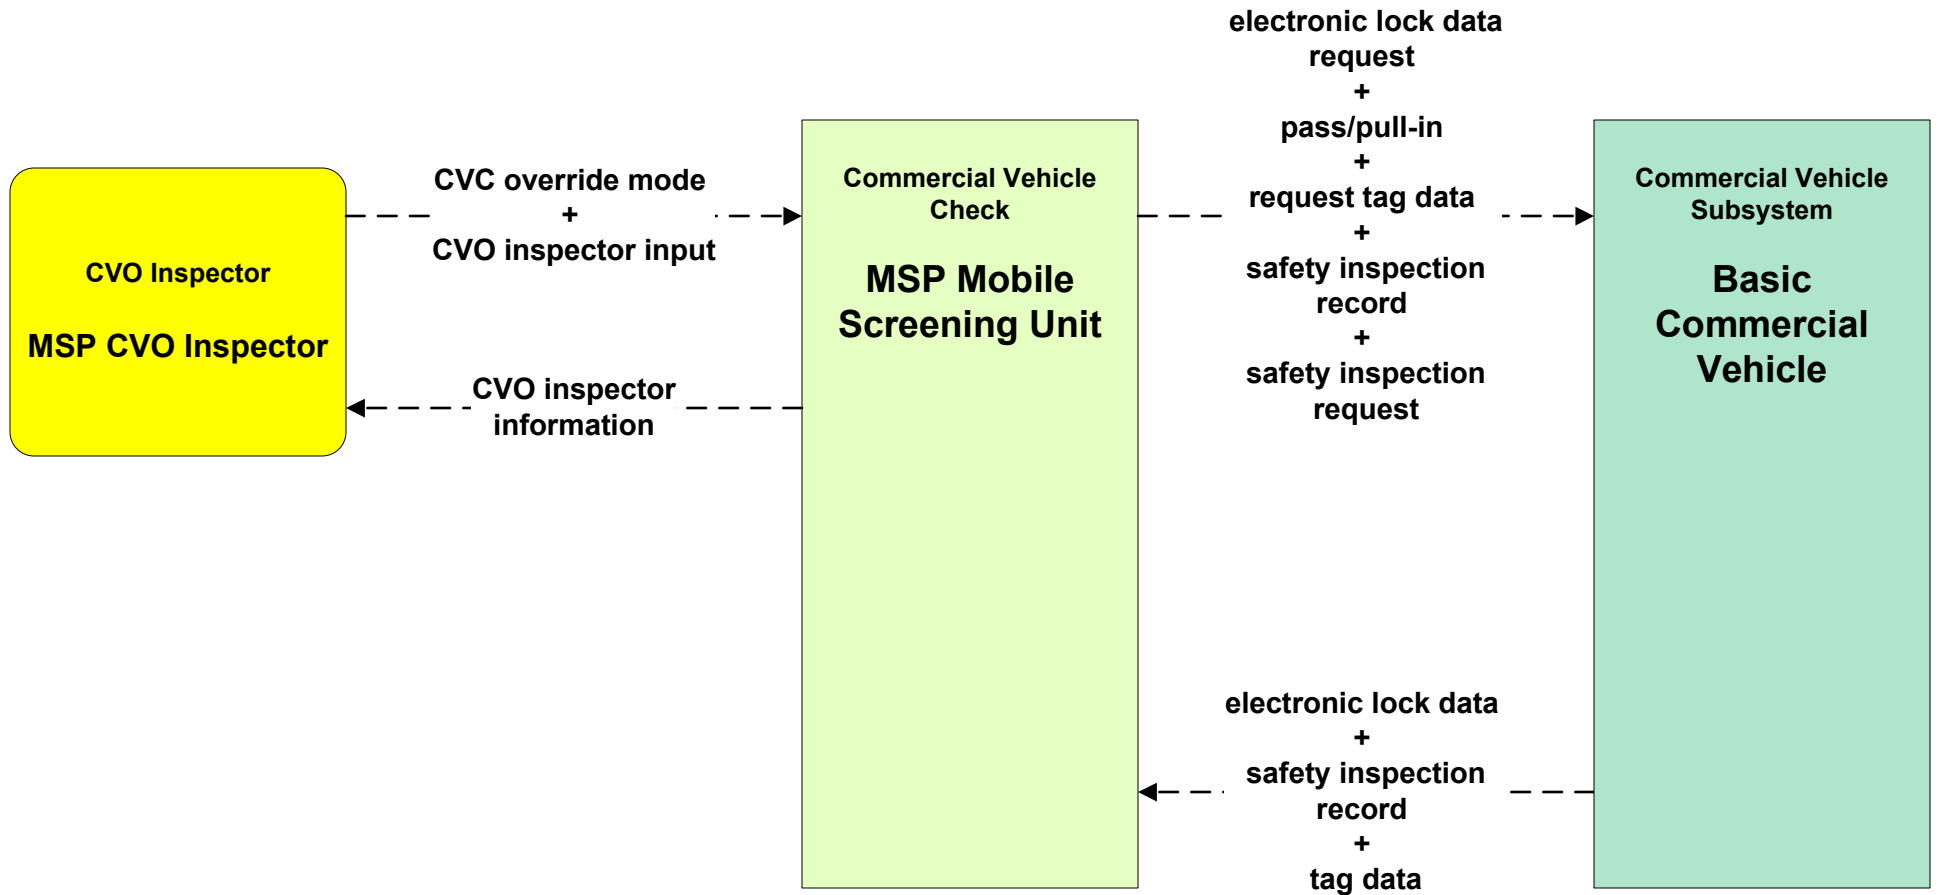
CVO Inspector

MSP CVO Inspector

CVC override mode
+
CVO inspector input

CVO inspector information

Commercial Vehicle Check

MSP Mobile Screening Unit

electronic lock data request
+
pass/pull-in
+
request tag data
+
safety inspection record
+
safety inspection request

Commercial Vehicle Subsystem

Basic Commercial Vehicle

electronic lock data
+
safety inspection record
+
tag data